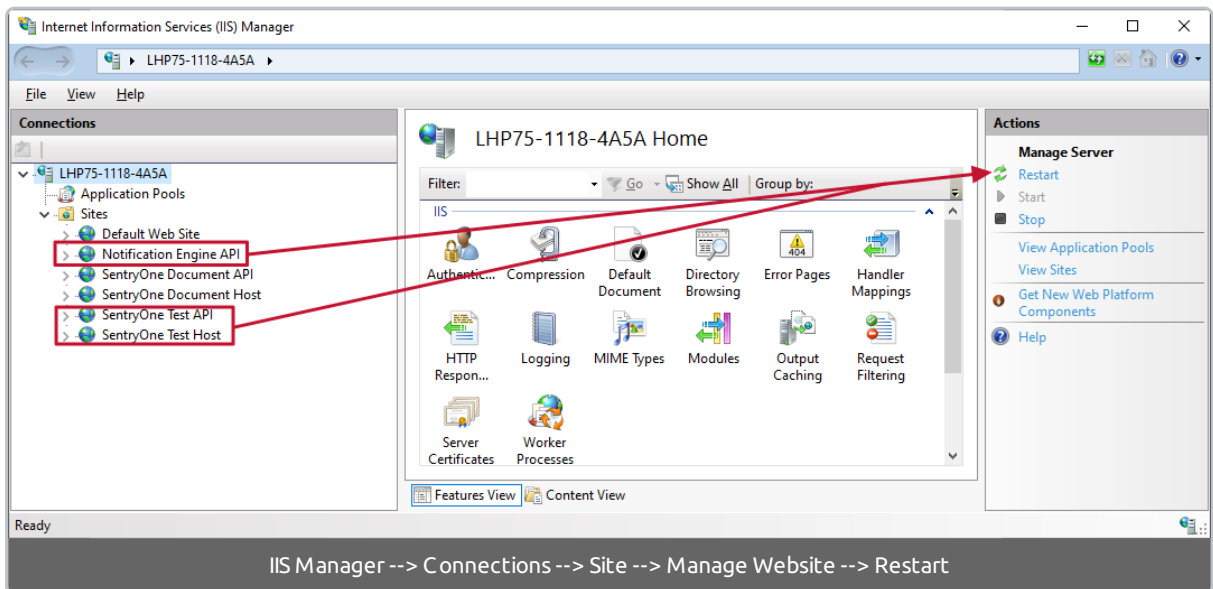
Internet Information Services (IIS) Manager

LHP75-1118-4A5A

File View Help

Connections

LHP75-1118-4A5A
Application Pools
Sites
Default Web Site
Notification Engine API
SentryOne Document API
SentryOne Document Host
SentryOne Test API
SentryOne Test Host

LHP75-1118-4A5A Home

Filter: Go Show All Group by:

IIS

Authentic... Compression Default Document Directory Browsing Error Pages Handler Mappings

HTTP Respon... Logging MIME Types Modules Output Caching Request Filtering

Server Certificates Worker Processes

Features View Content View

Actions

Manage Server
Restart
Start
Stop
View Application Pools
View Sites
Get New Web Platform Components
Help

Ready

IIS Manager --> Connections --> Site --> Manage Website --> Restart